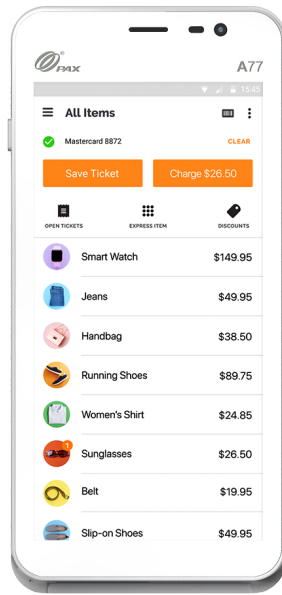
PAX

A77

15:45

All Items

Mastercard 8872

CLEAR

Save Ticket

Charge $26.50

OPEN TICKETS

EXPRESS ITEM

DISCOUNTS

| Smart Watch | $149.95 |
|---|---|
| Jeans | $49.95 |
| Handbag | $38.50 |
| Running Shoes | $89.75 |
| Women's Shirt | $24.85 |
| Sunglasses | $26.50 |
| Belt | $19.95 |
| Slip-on Shoes | $49.95 |

1